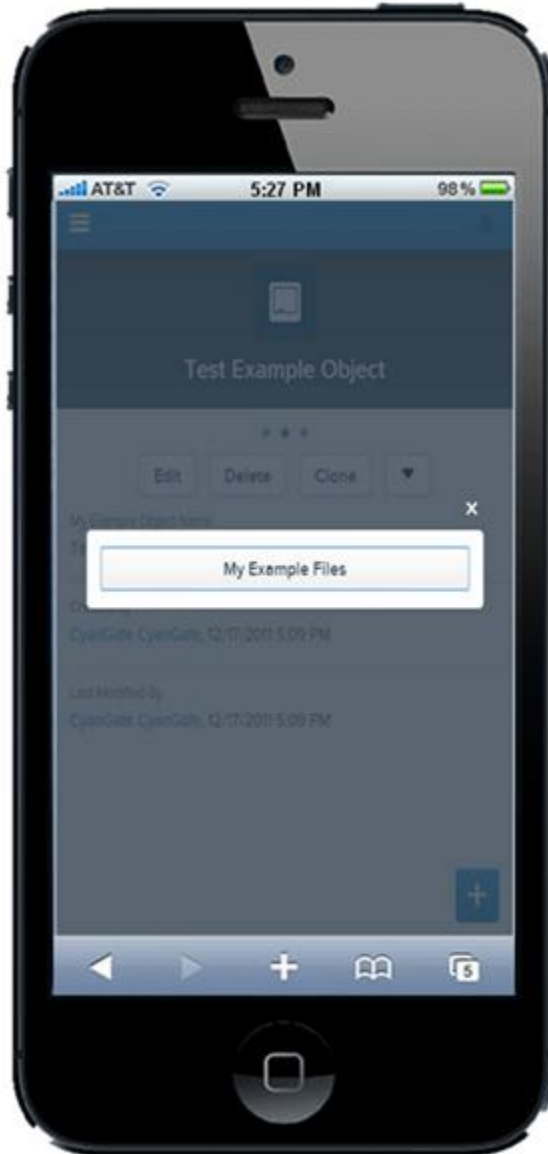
AT&T 5:27 PM 98 %

Test Example Object

Edit Delete Clone ▼

My Example Object Name
Te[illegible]

×

My Example Files

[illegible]
CyanGate CyanGate, 12/17/2011 5:09 PM

Last Modified By
CyanGate CyanGate, 12/17/2011 5:09 PM

+

5